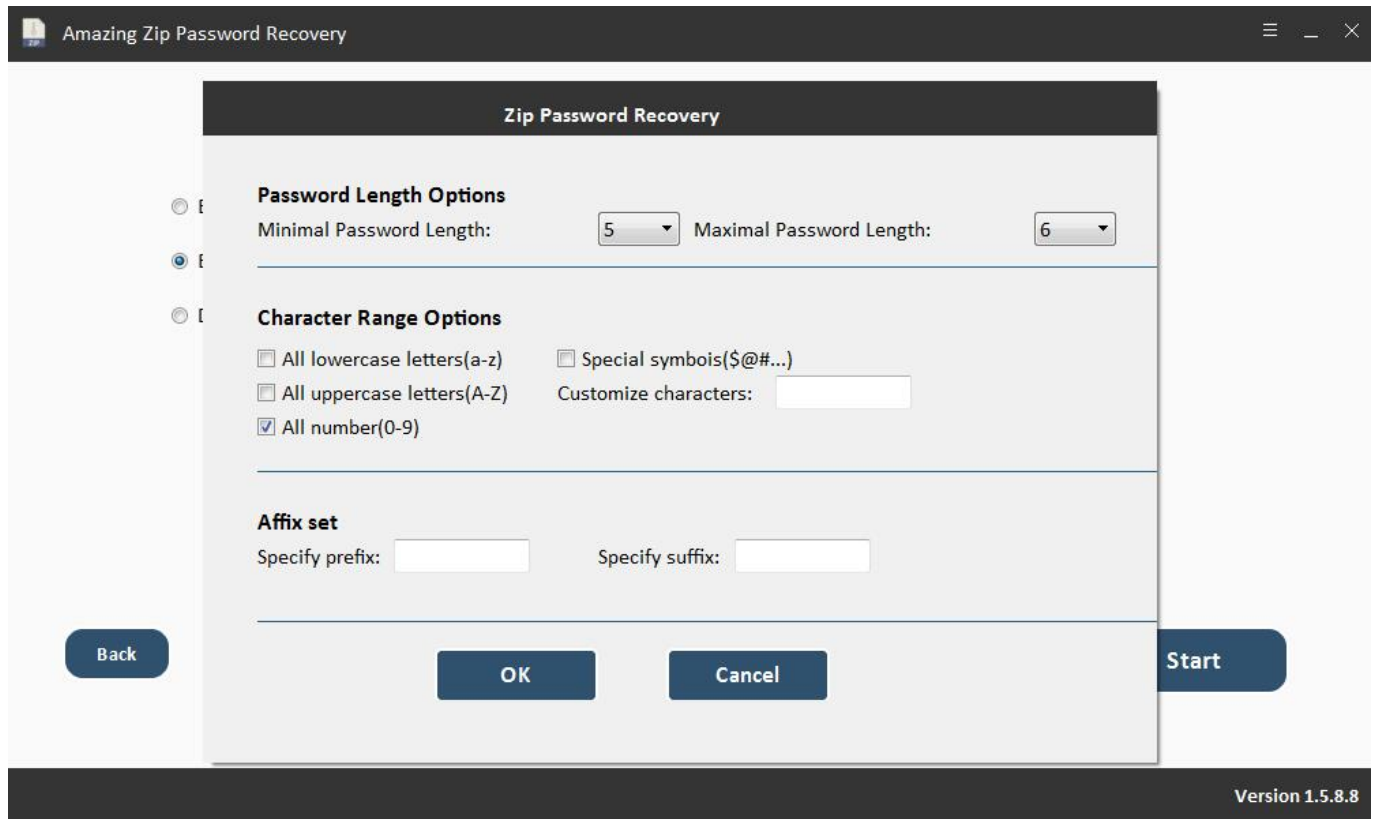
Amazing Zip Password Recovery

Zip Password Recovery

E

E

D

Password Length Options

Minimal Password Length: 5 Maximal Password Length: 6

Character Range Options

All lowercase letters(a-z)

Special symbois($@#...)

All uppercase letters(A-Z)

Customize characters:

All number(0-9)

Affix set

Specify prefix:

Specify suffix:

Back

OK

Cancel

Start

Version 1.5.8.8